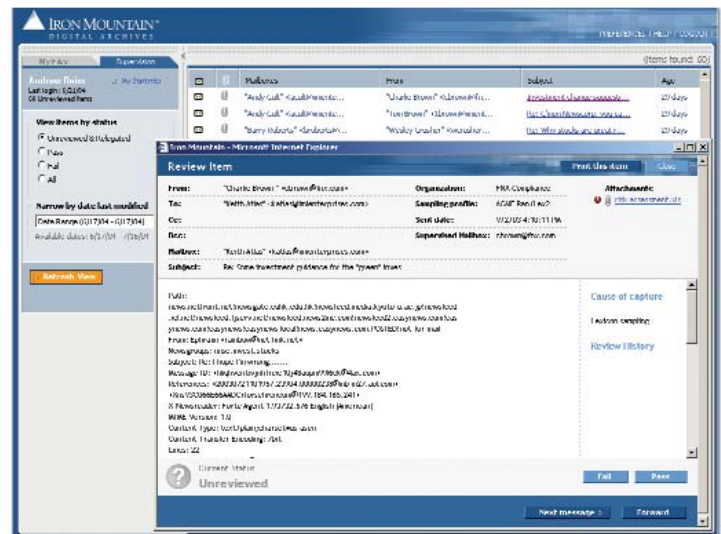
IRON MOUNTAIN
DIGITAL ARCHIVES

REFERENCES | HELP | LOGOUT

My Inbox | Supervision

Andrew Reiss
My Statistics
Last login: 5/21/04
08 Unreviewed Items

View items by status
Unreviewed & Relegated
Pass
Fail
All

Narrow by date last modified
Date Range (6/17/04 - 6/17/04)
Available dates: 6/1/04 - 7/16/04

Refresh View

(items found: 00)

| | | Mailbox | From | Subject | Age |
|---|---|---|---|---|---|
| | | "Andy-Colt" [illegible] | "Charlie Brown" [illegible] | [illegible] | 29 days |
| | | "Andy-Colt" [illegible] | "Tom Brown" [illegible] | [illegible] | 29 days |
| | | "Barry Roberts" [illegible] | "Wesley Crusher" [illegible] | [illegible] | 29 days |

Iron Mountain - Microsoft Internet Explorer

Review Item

Print this item | Close

From: "Charlie Brown" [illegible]
To: "Keith Atkins" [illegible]
Cc:
Bcc:
Mailbox: "Keith Atkins" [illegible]
Subject: Re: Some investment guidance for the "green" lines

Organization: FRA Compliance
Sampling profile: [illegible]
Sent date: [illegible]
Supervised Mailbox: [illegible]

Attachments:
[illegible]

Path:
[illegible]
From: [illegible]
Newsgroups: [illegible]
Subject: Re: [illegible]
Message-ID: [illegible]
References: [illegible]
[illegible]
X-Newsreader: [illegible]
MIME-Version: 1.0
Content-Type: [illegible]
Content-Transfer-Encoding: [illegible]
Lines: 22

Cause of capture
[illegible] sampling

Review History

Current Status
Unreviewed

Fail | Pass

Next message > | Forward